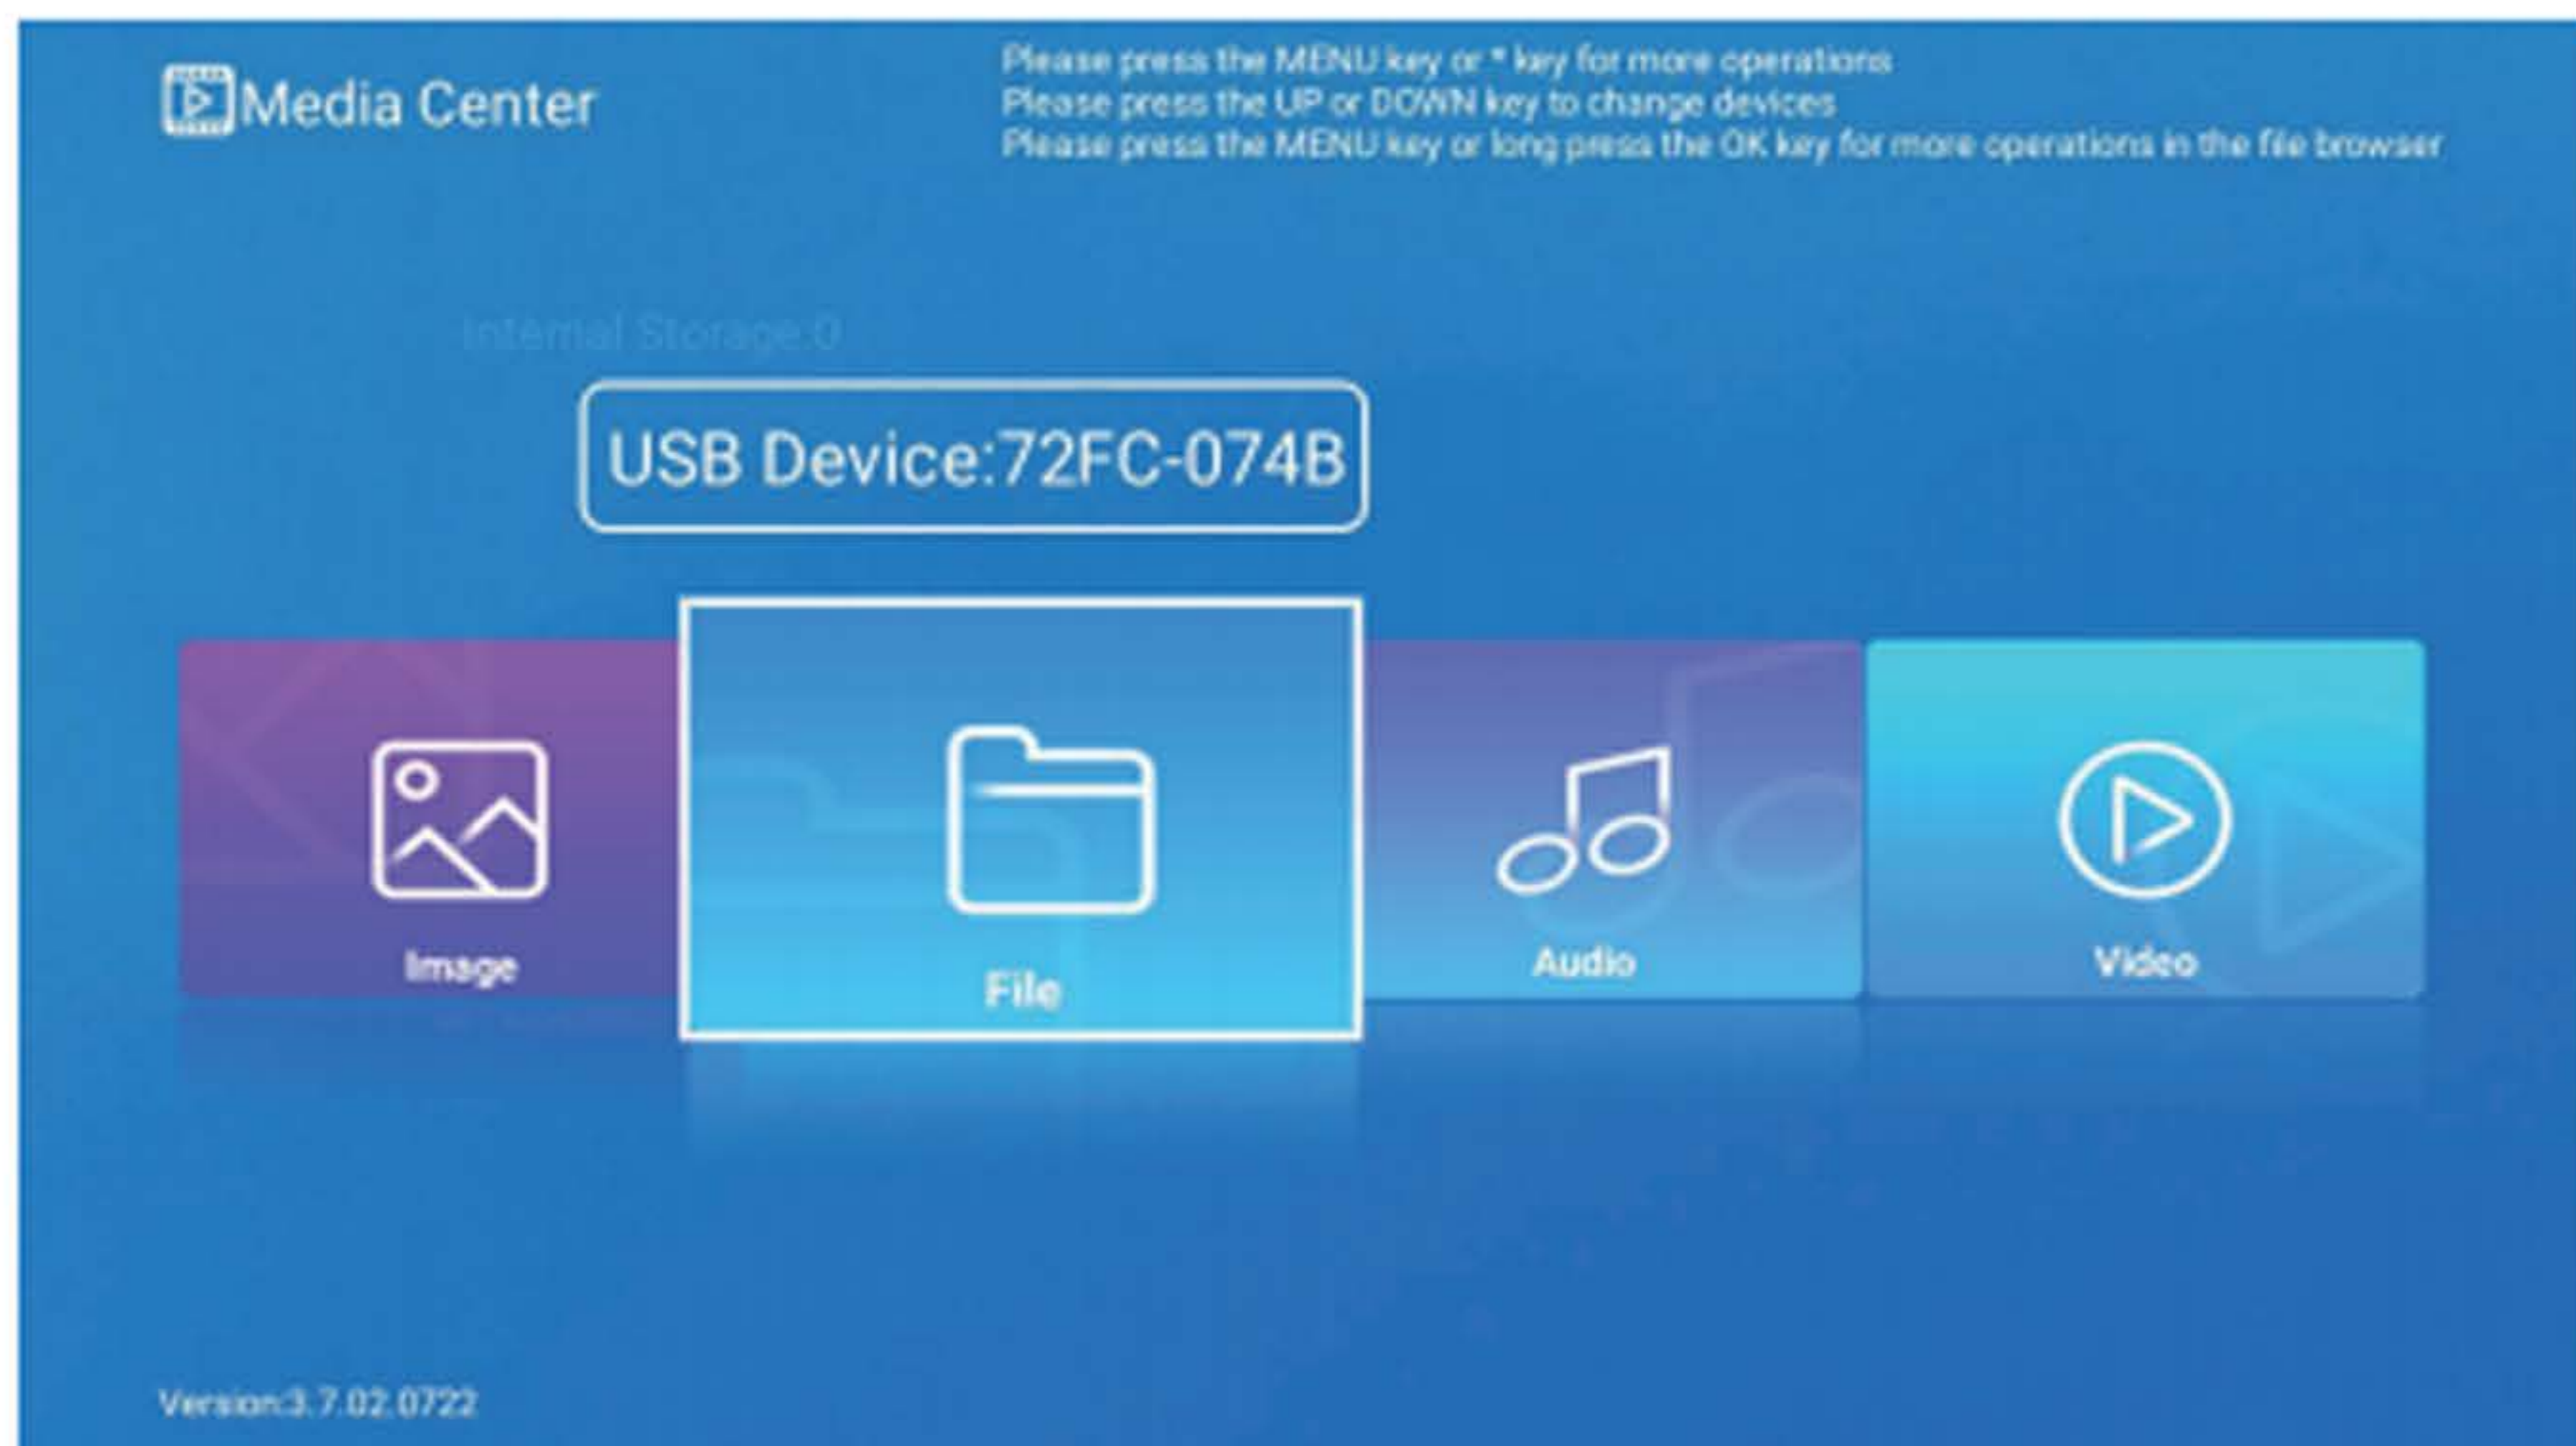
Media Center

Please press the MENU key or * key for more operations
Please press the UP or DOWN key to change devices
Please press the MENU key or long press the OK key for more operations in the file browser

Internal Storage:0

USB Device:72FC-074B

Image

File

Audio

Video

Version:3.7.02.0722